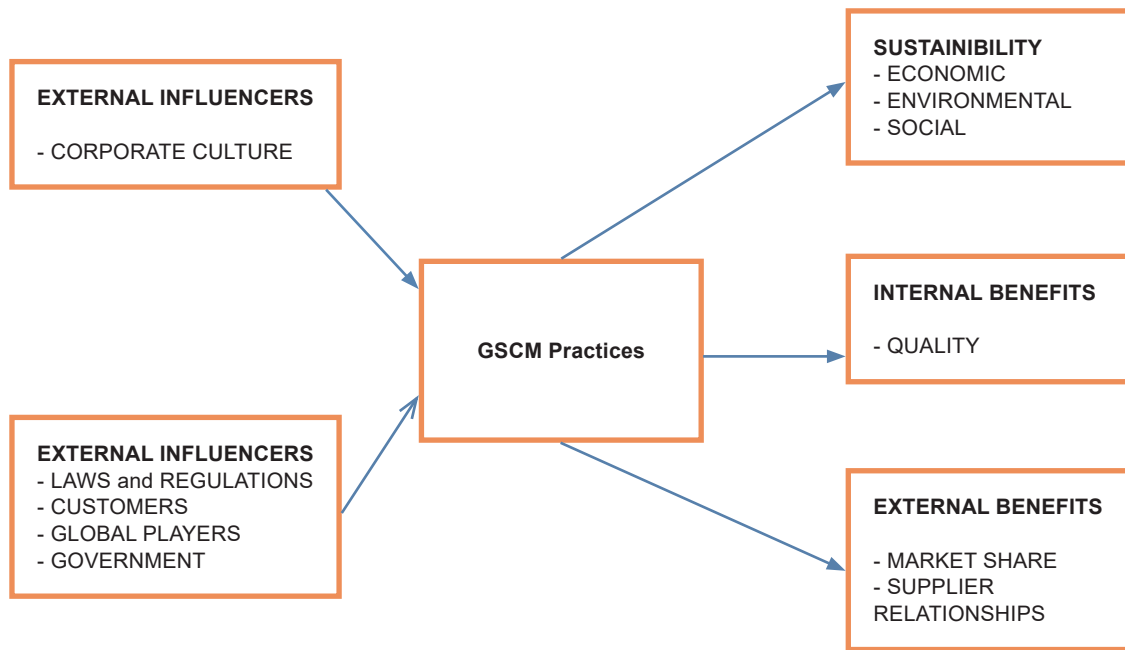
EXTERNAL INFLUENCERS

- CORPORATE CULTURE

EXTERNAL INFLUENCERS
- LAWS and REGULATIONS
- CUSTOMERS
- GLOBAL PLAYERS
- GOVERNMENT

GSCM Practices

SUSTAINIBILITY
- ECONOMIC
- ENVIRONMENTAL
- SOCIAL

INTERNAL BENEFITS

- QUALITY

EXTERNAL BENEFITS

- MARKET SHARE
- SUPPLIER RELATIONSHIPS